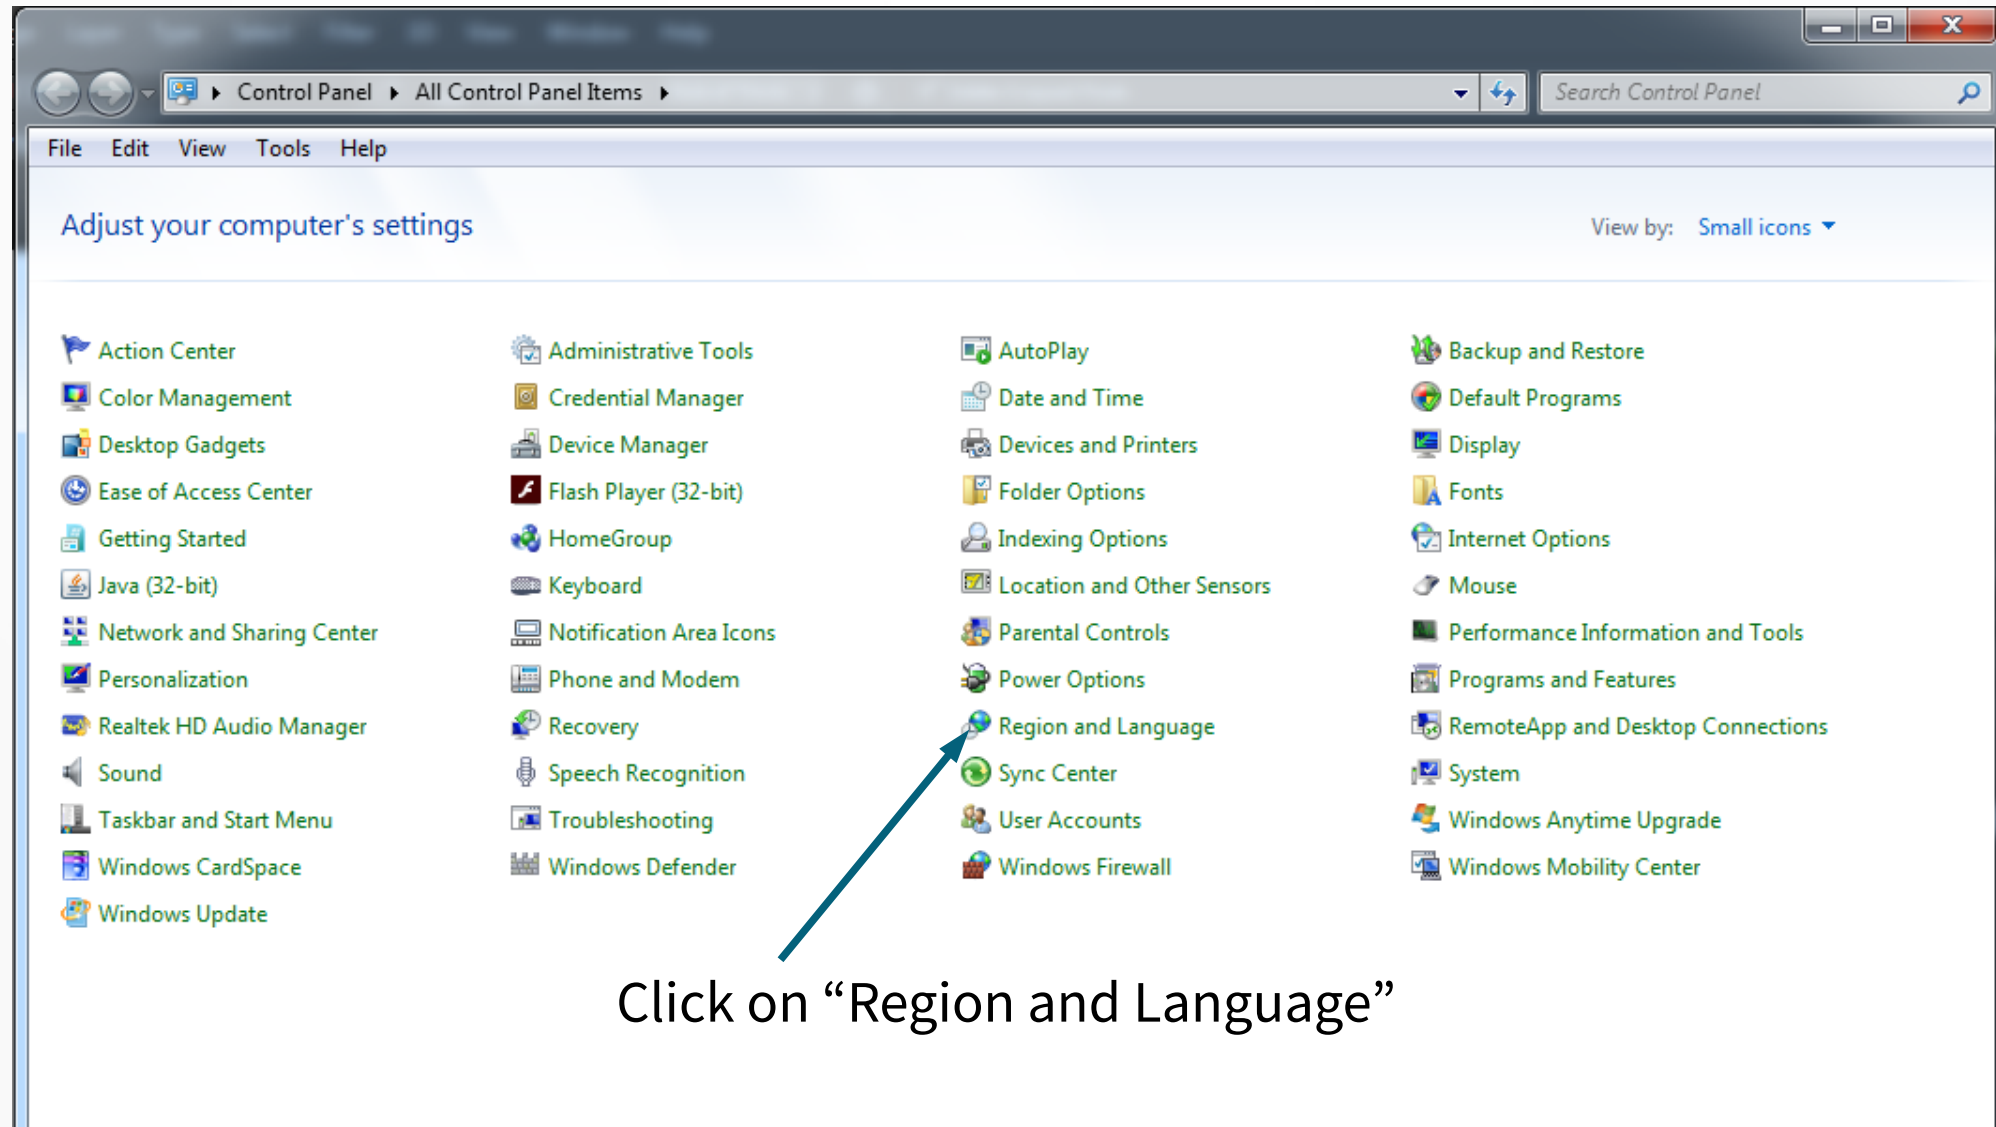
Control Panel ▸ All Control Panel Items ▸

Search Control Panel

File Edit View Tools Help

Adjust your computer's settings

View by: Small icons

Action Center
Color Management
Desktop Gadgets
Ease of Access Center
Getting Started
Java (32-bit)
Network and Sharing Center
Personalization
Realtek HD Audio Manager
Sound
Taskbar and Start Menu
Windows CardSpace
Windows Update

Administrative Tools
Credential Manager
Device Manager
Flash Player (32-bit)
HomeGroup
Keyboard
Notification Area Icons
Phone and Modem
Recovery
Speech Recognition
Troubleshooting
Windows Defender

AutoPlay
Date and Time
Devices and Printers
Folder Options
Indexing Options
Location and Other Sensors
Parental Controls
Power Options
Region and Language
Sync Center
User Accounts
Windows Firewall

Backup and Restore
Default Programs
Display
Fonts
Internet Options
Mouse
Performance Information and Tools
Programs and Features
RemoteApp and Desktop Connections
System
Windows Anytime Upgrade
Windows Mobility Center

Click on “Region and Language”